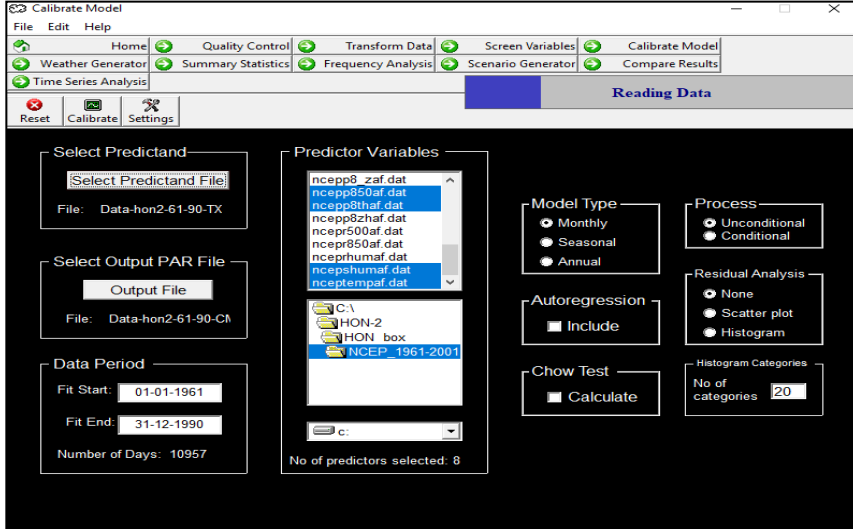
Calibrate Model
File Edit Help

Home | Quality Control | Transform Data | Screen Variables | Calibrate Model
Weather Generator | Summary Statistics | Frequency Analysis | Scenario Generator | Compare Results
Time Series Analysis

Reading Data

Reset | Calibrate | Settings

Select Predictand
Select Predictand File
File: Data-hon2-61-90-TX

Select Output PAR File
Output File
File: Data-hon2-61-90-CM

Data Period
Fit Start: 01-01-1961
Fit End: 31-12-1990
Number of Days: 10957

Predictor Variables
ncepp8_zaf.dat
ncepp850af.dat
ncepp8thaf.dat
ncepp8zhaf.dat
ncepr500af.dat
ncepr850af.dat
nceprhumaf.dat
ncepshumaf.dat
nceptempaf.dat

C:\
HON-2
HON_box
NCEP_1961-2001

c:

No of predictors selected: 8

Model Type
Monthly
Seasonal
Annual

Process
Unconditional
Conditional

Residual Analysis
None
Scatter plot
Histogram

Autoregression
Include

Chow Test
Calculate

Histogram Categories
No of categories 20